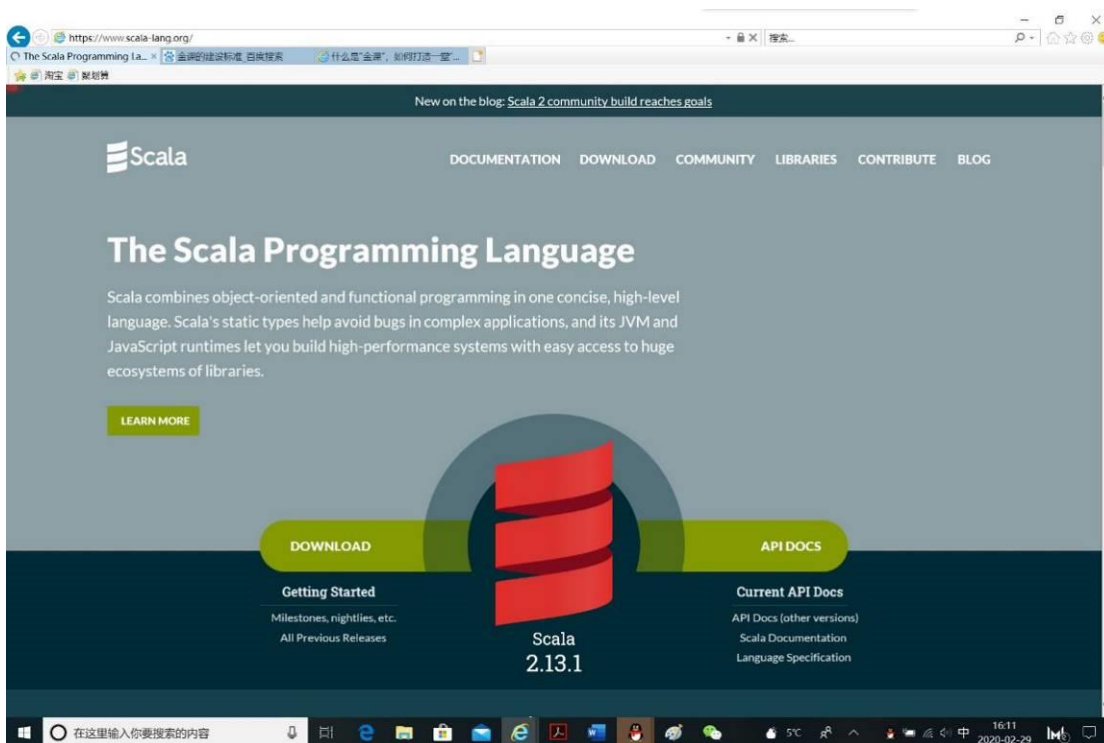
https://www.scala-lang.org/

搜索...

The Scala Programming La... × 金调的建设标准 百度搜索 什么是"金课"，如何打造一堂...

淘宝 聚划算

New on the blog: Scala 2 community build reaches goals

Scala

DOCUMENTATION DOWNLOAD COMMUNITY LIBRARIES CONTRIBUTE BLOG

The Scala Programming Language

Scala combines object-oriented and functional programming in one concise, high-level language. Scala's static types help avoid bugs in complex applications, and its JVM and JavaScript runtimes let you build high-performance systems with easy access to huge ecosystems of libraries.

LEARN MORE

DOWNLOAD

Getting Started

Milestones, nightlies, etc.

All Previous Releases

Scala
2.13.1

API DOCS

Current API Docs

API Docs (other versions)

Scala Documentation

Language Specification

在这里输入你要搜索的内容

5°C 中 16:11 2020-02-29